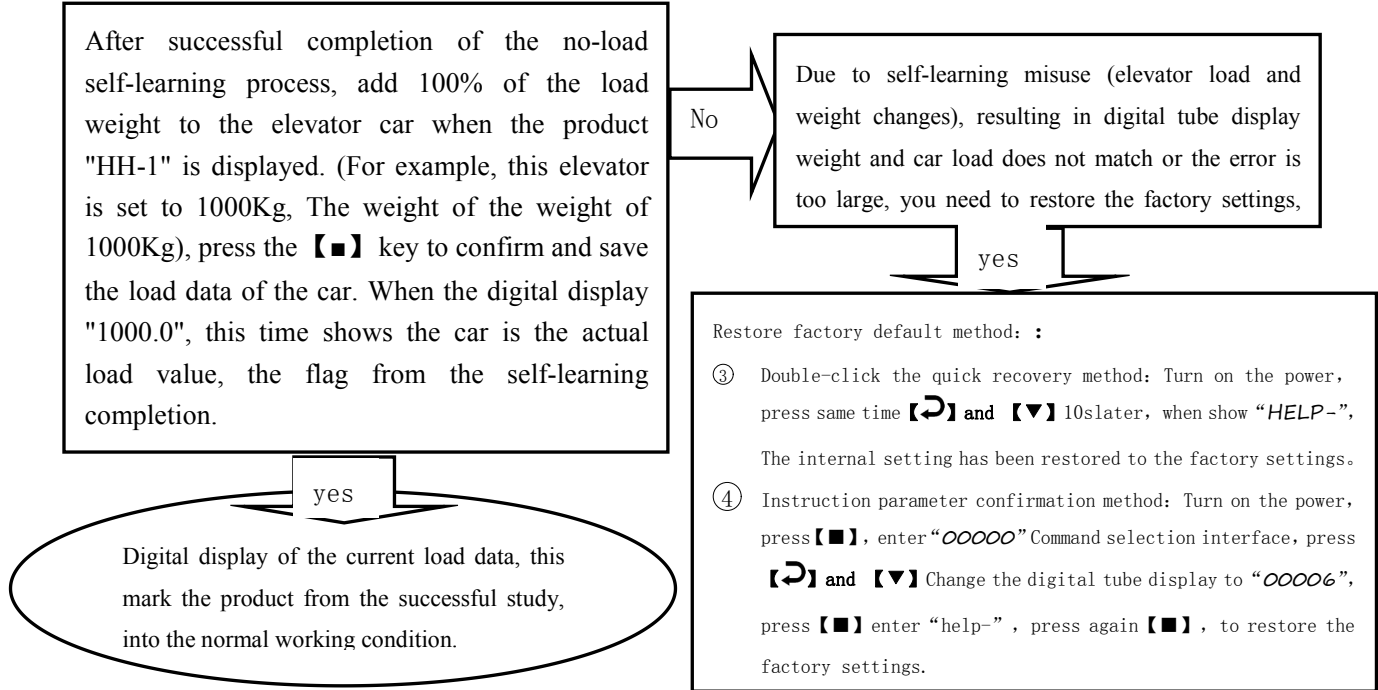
After successful completion of the no-load self-learning process, add 100% of the load weight to the elevator car when the product "HH-1" is displayed. (For example, this elevator is set to 1000Kg, The weight of the weight of 1000Kg), press the 【■】 key to confirm and save the load data of the car. When the digital display "1000.0", this time shows the car is the actual load value, the flag from the self-learning completion.

No

Due to self-learning misuse (elevator load and weight changes), resulting in digital tube display weight and car load does not match or the error is too large, you need to restore the factory settings,

yes

Restore factory default method: :

③ Double-click the quick recovery method: Turn on the power, press same time 【⮐】 and 【▼】 10slater, when show "HELP-", The internal setting has been restored to the factory settings。

④ Instruction parameter confirmation method: Turn on the power, press【■】, enter"00000" Command selection interface, press 【⮐】 and 【▼】 Change the digital tube display to "00006", press【■】enter "help-" , press again【■】, to restore the factory settings.

yes

Digital display of the current load data, this mark the product from the successful study, into the normal working condition.